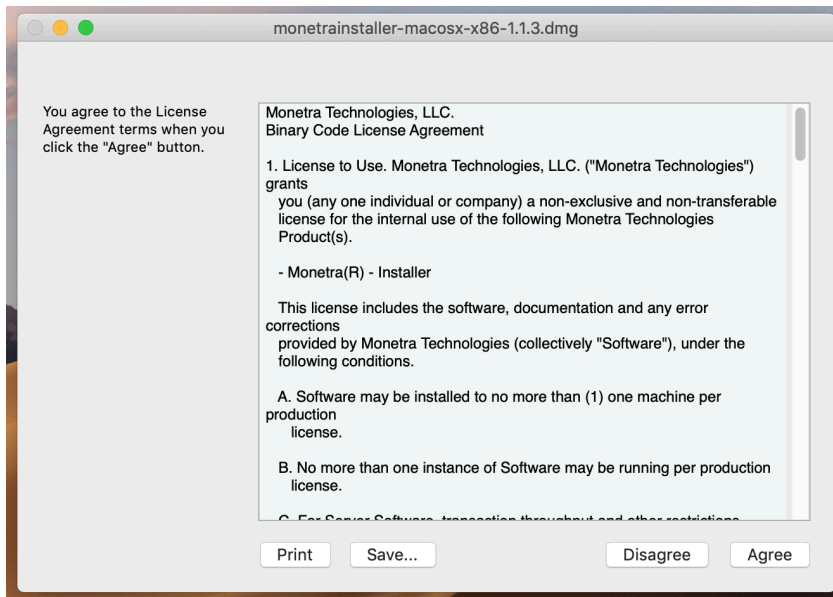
monetrainstaller-macosx-x86-1.1.3.dmg

You agree to the License Agreement terms when you click the "Agree" button.

Monetra Technologies, LLC.
Binary Code License Agreement

1. License to Use. Monetra Technologies, LLC. ("Monetra Technologies") grants
you (any one individual or company) a non-exclusive and non-transferable license for the internal use of the following Monetra Technologies Product(s).

- Monetra(R) - Installer

This license includes the software, documentation and any error corrections
provided by Monetra Technologies (collectively "Software"), under the following conditions.

A. Software may be installed to no more than (1) one machine per production
license.

B. No more than one instance of Software may be running per production license.

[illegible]

Print
Save...
Disagree
Agree